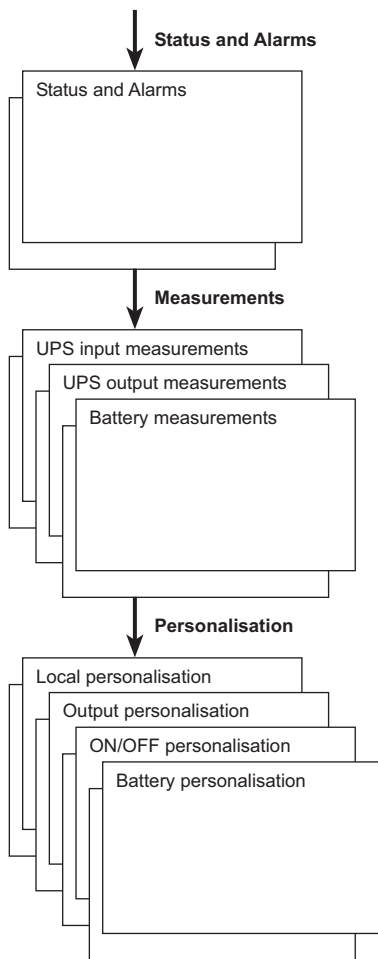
Status and Alarms

Status and Alarms

Measurements

UPS input measurements

UPS output measurements

Battery measurements

Personalisation

Local personalisation

Output personalisation

ON/OFF personalisation

Battery personalisation